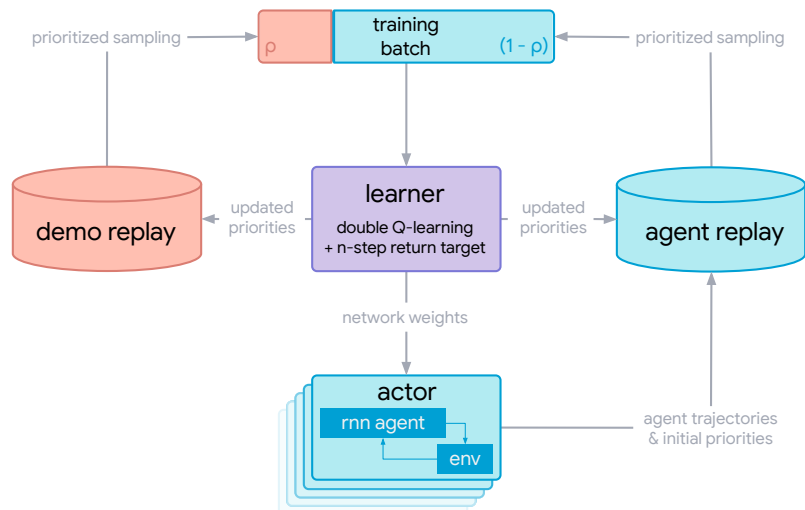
prioritized sampling

ρ

training batch

(1 - ρ)

prioritized sampling

demo replay

updated priorities

learner

double Q-learning + n-step return target

updated priorities

agent replay

network weights

actor

rnn agent

env

agent trajectories & initial priorities